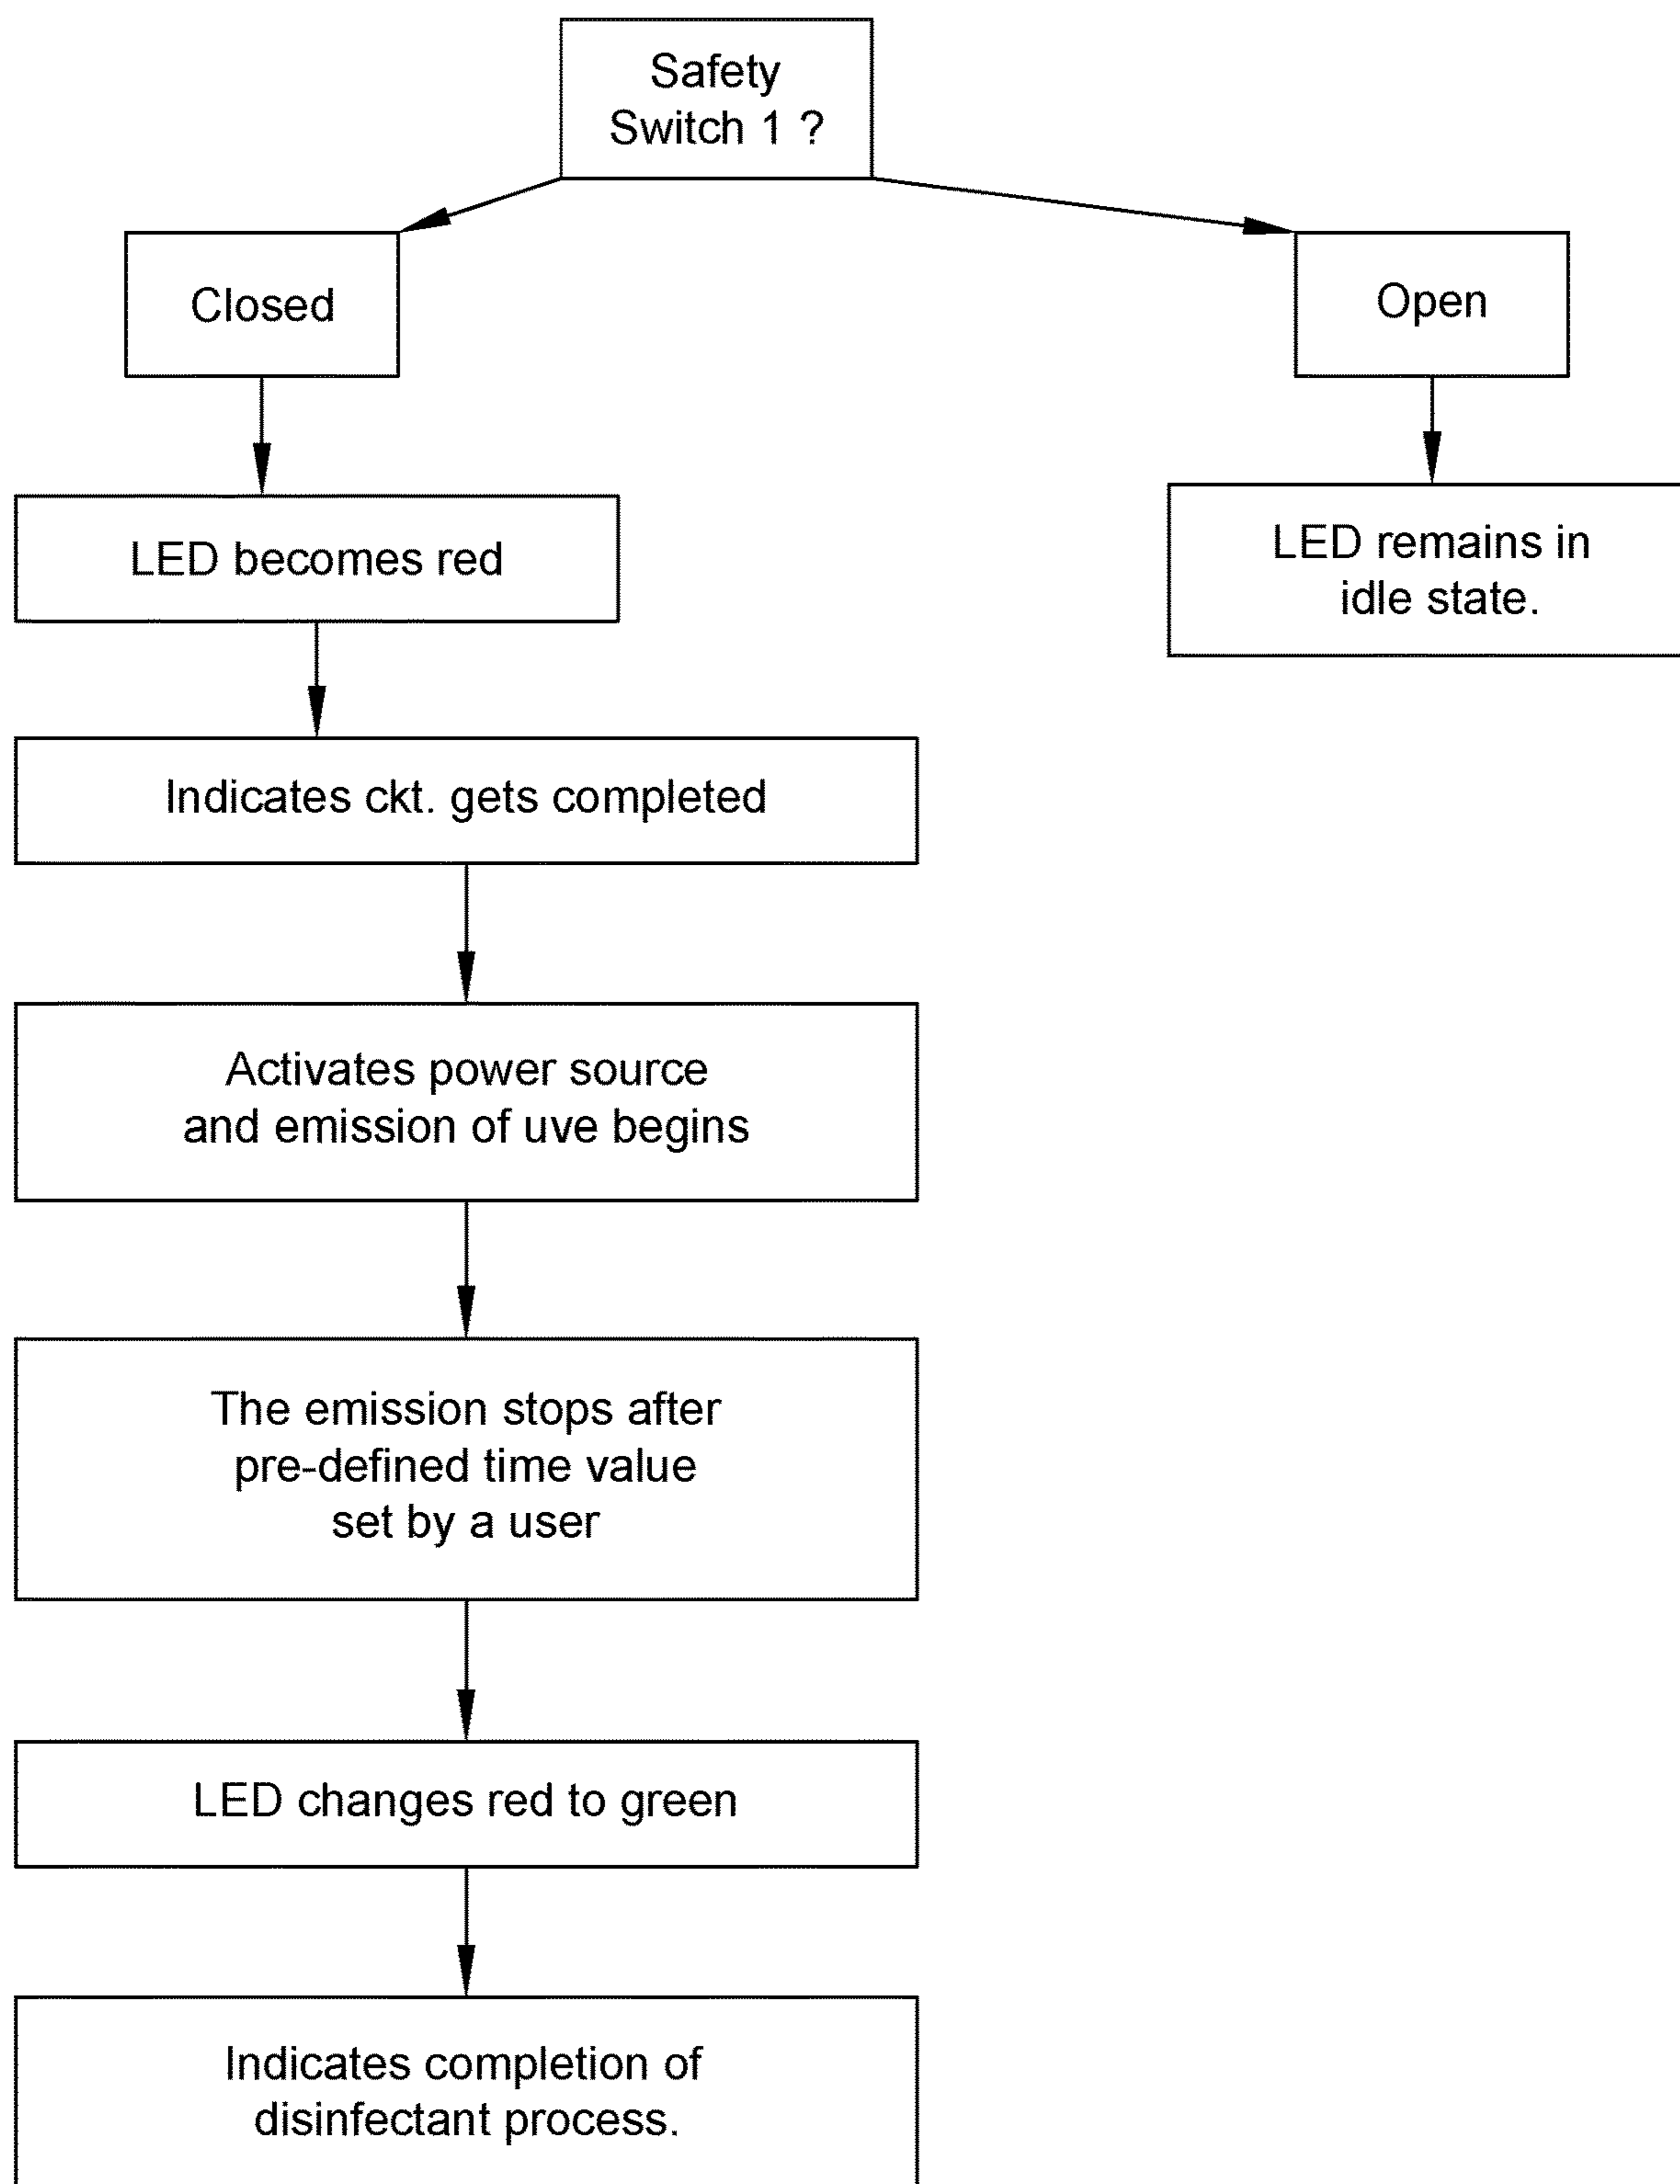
Safety Switch 1 ?

Closed

Open

LED becomes red

LED remains in idle state.

Indicates ckt. gets completed

Activates power source and emission of uve begins

The emission stops after pre-defined time value set by a user

LED changes red to green

Indicates completion of disinfectant process.